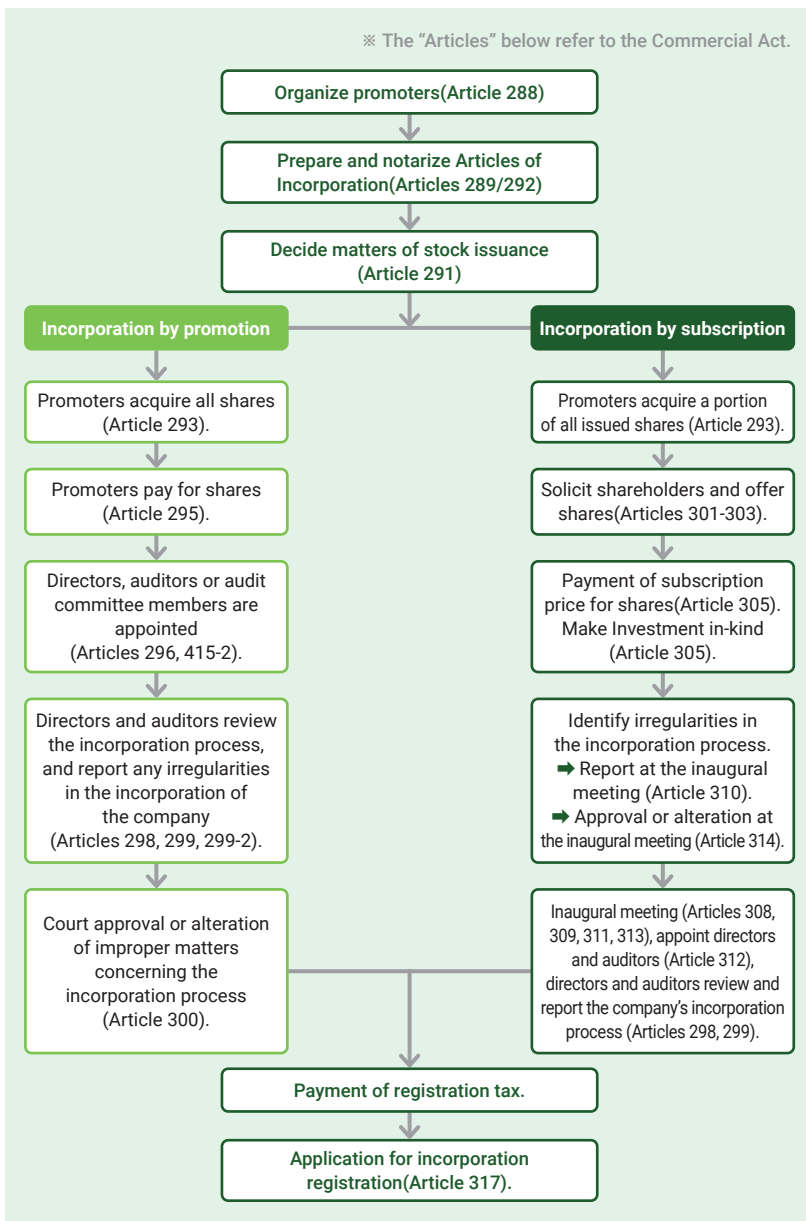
※ The "Articles" below refer to the Commercial Act.

Organize promoters(Article 288)

Prepare and notarize Articles of Incorporation(Articles 289/292)

Decide matters of stock issuance (Article 291)

Incorporation by promotion

Promoters acquire all shares (Article 293).

Promoters pay for shares (Article 295).

Directors, auditors or audit committee members are appointed (Articles 296, 415-2).

Directors and auditors review the incorporation process, and report any irregularities in the incorporation of the company (Articles 298, 299, 299-2).

Court approval or alteration of improper matters concerning the incorporation process (Article 300).

Incorporation by subscription

Promoters acquire a portion of all issued shares (Article 293).

Solicit shareholders and offer shares(Articles 301-303).

Payment of subscription price for shares(Article 305). Make Investment in-kind (Article 305).

Identify irregularities in the incorporation process. ➡ Report at the inaugural meeting (Article 310). ➡ Approval or alteration at the inaugural meeting (Article 314).

Inaugural meeting (Articles 308, 309, 311, 313), appoint directors and auditors (Article 312), directors and auditors review and report the company's incorporation process (Articles 298, 299).

Payment of registration tax.

Application for incorporation registration(Article 317).